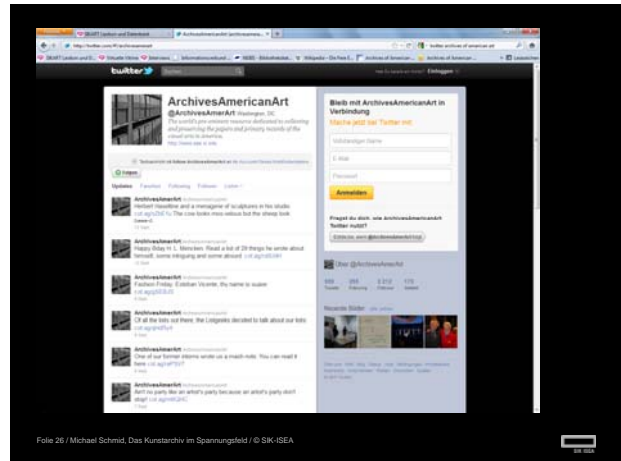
ArchivesAmericanArt

@ArchivesAmerArt Washington, DC

Bleib mit ArchivesAmericanArt in Verbindung

Mache jetzt bei Twitter mit

Vollständiger Name

E-Mail

Passwort

Anmelden

Einloggen

Folgen

ArchivesAmerArt

Herbert Haseltine and a menagerie of sculptures in his studio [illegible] The cow looks more curious but the sheep look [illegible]

ArchivesAmerArt

Happy Bday H. L. Mencken. Read a list of 39 things he wrote about himself, some intriguing and some absurd. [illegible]

ArchivesAmerArt

Fashion Friday: Esteban Vicente, thy name is suave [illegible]

ArchivesAmerArt

Of all the lists out there, the Lutgardis decided to talk about our lists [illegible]

ArchivesAmerArt

One of our former interns wrote us a mash note. You can read it here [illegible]

ArchivesAmerArt

Ain't no party like an artist's party because an artist's party don't stop! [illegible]

Über @ArchivesAmerArt

Folie 26 / Michael Schmid, Das Kunstarchiv im Spannungsfeld / © SIK-ISEA

SIK ISEA